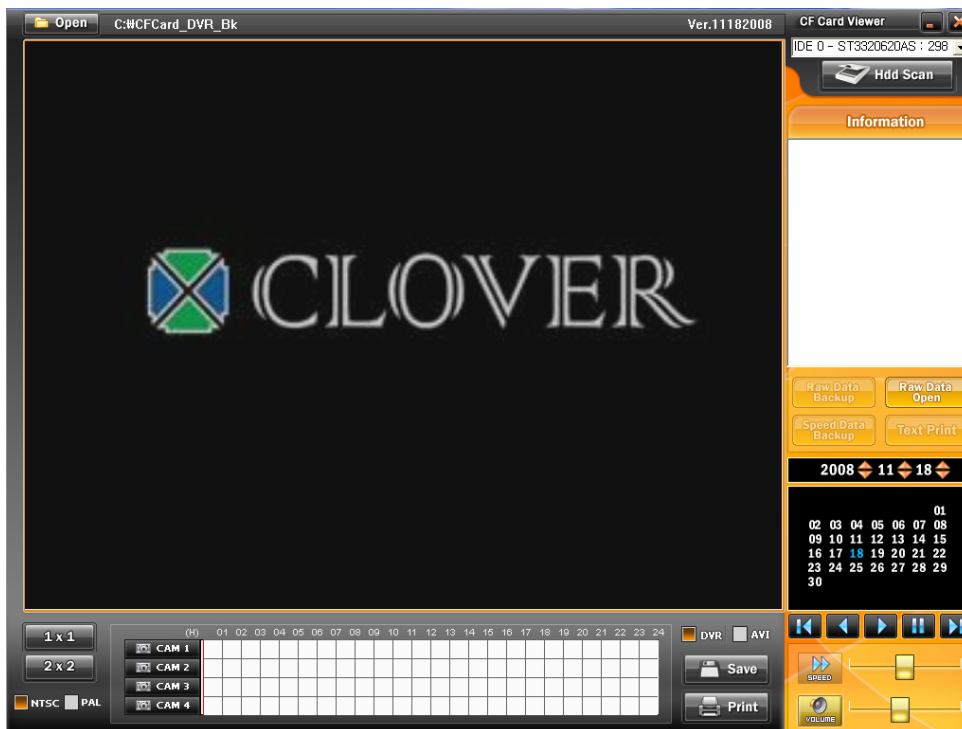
Open C:₩CFCard_DVR_Bk Ver.11182008

CF Card Viewer

IDE 0 - ST3320620AS : 298

Hdd Scan

Information

CLOVER

Raw Data Backup
Raw Data Open
Speed Data Backup
Text Print

2008 11 18

| | | | | | | 01 |
|---|---|---|---|---|---|---|
| 02 | 03 | 04 | 05 | 06 | 07 | 08 |
| 09 | 10 | 11 | 12 | 13 | 14 | 15 |
| 16 | 17 | 18 | 19 | 20 | 21 | 22 |
| 23 | 24 | 25 | 26 | 27 | 28 | 29 |
| 30 | | | | | | |

1 x 1
2 x 2
NTSC PAL

(H) 01 02 03 04 05 06 07 08 09 10 11 12 13 14 15 16 17 18 19 20 21 22 23 24
CAM 1
CAM 2
CAM 3
CAM 4

DVR AVI
Save
Print

SPEED
VOLUME